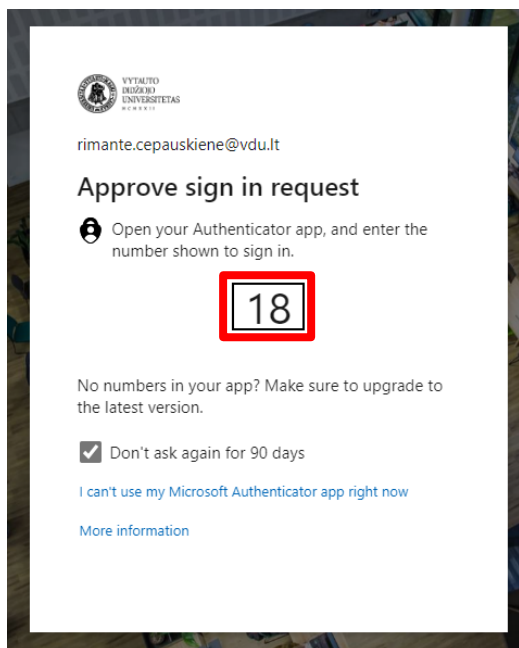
VYTAUTO DIDŽIOJO UNIVERSITETAS

rimante.cepauskiene@vdu.lt

Approve sign in request

Open your Authenticator app, and enter the number shown to sign in.

18

No numbers in your app? Make sure to upgrade to the latest version.

Don't ask again for 90 days

I can't use my Microsoft Authenticator app right now

More information